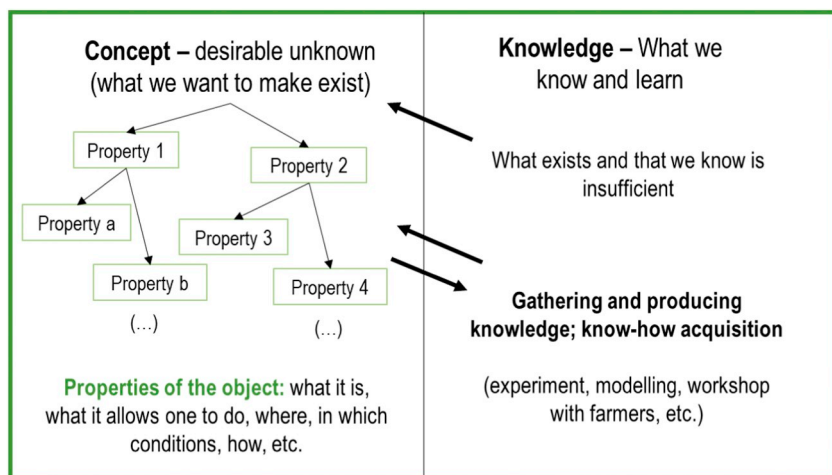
Concept – desirable unknown (what we want to make exist)

Property 1

Property 2

Property a

Property 3

Property b

Property 4

(…)

(…)

Properties of the object: what it is, what it allows one to do, where, in which conditions, how, etc.

Knowledge – What we know and learn

What exists and that we know is insufficient

Gathering and producing knowledge; know-how acquisition

(experiment, modelling, workshop with farmers, etc.)